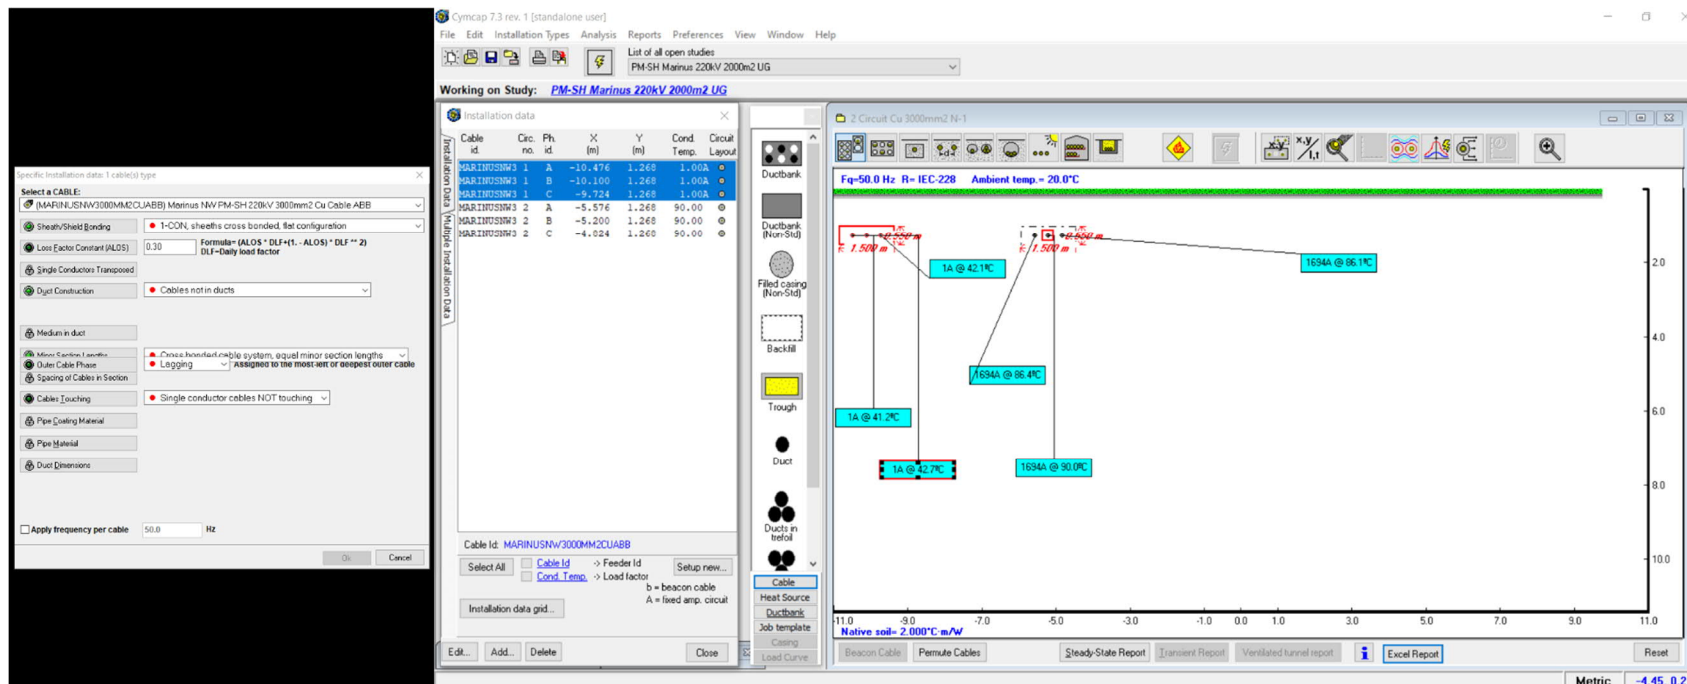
Specific Installation data: 1 cable(s) type

Select a CABLE:
(MARINUSNW3000MM2CUABB) Marinus NW PM-SH 220kV 3000mm2 Cu Cable ABB

Sheath/Shield Bonding
1-CON, sheaths cross bonded, flat configuration

Loss Factor Constant (ALOS)
0.30
Formula= (ALOS * DLF+(1.- ALOS) * DLF ** 2)
DLF=Daily load factor

Single Conductors Transposed

Duct Construction
Cables not in ducts

Medium in duct

Minor Section Lengths
Cross bonded cable system, equal minor section lengths

Outer Cable Phase
Lagging
Assigned to the most-left or deepest outer cable

Spacing of Cables in Section

Cables Touching
Single conductor cables NOT touching

Pipe Coating Material

Pipe Material

Duct Dimensions

Apply frequency per cable
50.0
Hz

Ok
Cancel

Cymcap 7.3 rev. 1 [standalone user]
File Edit Installation Types Analysis Reports Preferences View Window Help
List of all open studies
PM-SH Marinus 220kV 2000m2 UG
Working on Study: PM-SH Marinus 220kV 2000m2 UG

Installation data
Installation Data | Multiple Installation Data

| Cable id. | Circ. no. | Ph. id. | X (m) | Y (m) | Cond. Temp. | Circuit Layout |
|---|---|---|---|---|---|---|
| MARINUSNW3 | 1 | A | -10.476 | 1.268 | 1.00A | |
| MARINUSNW3 | 1 | B | -10.100 | 1.268 | 1.00A | |
| MARINUSNW3 | 1 | C | -9.724 | 1.268 | 1.00A | |
| MARINUSNW3 | 2 | A | -5.576 | 1.268 | 90.00 | |
| MARINUSNW3 | 2 | B | -5.200 | 1.268 | 90.00 | |
| MARINUSNW3 | 2 | C | -4.824 | 1.268 | 90.00 | |

Cable Id: MARINUSNW3000MM2CUABB
Select All
Cable Id -> Feeder Id
Cond. Temp. -> Load factor
Setup new...
b = beacon cable
A = fixed amp. circuit
Installation data grid...
Edit... Add... Delete Close

Ductbank
Ductbank (Non-Std)
Filled casing (Non-Std)
Backfill
Trough
Duct
Ducts in trefoil
Cable
Heat Source
Ductbank
Job template
Casing
Load Curve

2 Circuit Cu 3000mm2 N-1
Fq=50.0 Hz R= IEC-228 Ambient temp.= 20.0°C
1.500 m
0.550 m
1.500 m
0.550 m
1A @ 42.1°C
1694A @ 86.1°C
1694A @ 86.4°C
1A @ 41.2°C
1A @ 42.7°C
1694A @ 90.0°C
2.0
4.0
6.0
8.0
10.0
-11.0 -9.0 -7.0 -5.0 -3.0 -1.0 0.0 1.0 3.0 5.0 7.0 9.0 11.0
Native soil= 2.000°C.m/W

Beacon Cable
Permute Cables
Steady-State Report
Transient Report
Ventilated tunnel report
Excel Report
Reset
Metric
-4.45 0.2